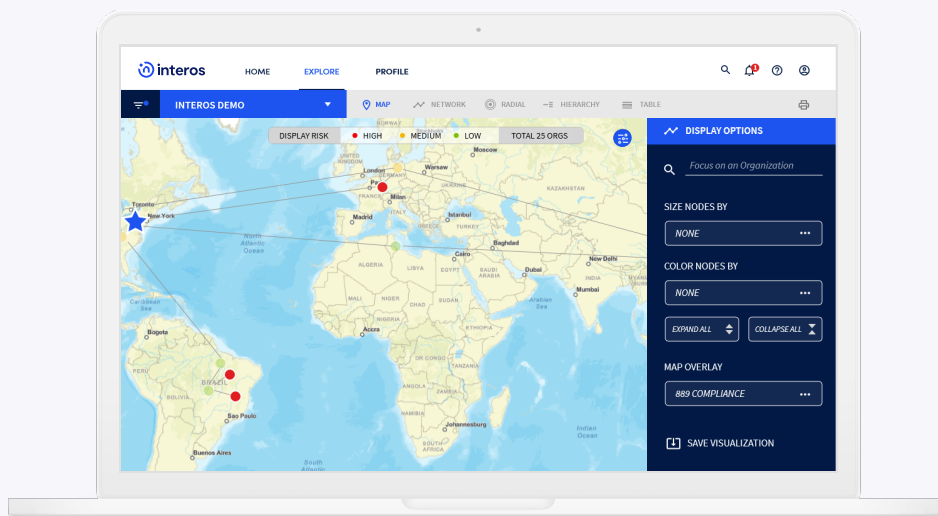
interos HOME EXPLORE PROFILE

INTEROS DEMO

MAP NETWORK RADIAL HIERARCHY TABLE

DISPLAY RISK HIGH MEDIUM LOW TOTAL 25 ORGS

DISPLAY OPTIONS

Focus on an Organization

SIZE NODES BY

NONE

COLOR NODES BY

NONE

EXPAND ALL COLLAPSE ALL

MAP OVERLAY

889 COMPLIANCE

SAVE VISUALIZATION

Toronto
New York
North Atlantic Ocean
London
Paris
Warsaw
Moscow
Milan
Madrid
Istanbul
Baghdad
Cairo
Dubai
New Delhi
ALGERIA
LIBYA
EGYPT
Caribbean Sea
Bogota
Accra
BRAZIL
BOLIVIA
Sao Paulo
Buenos Aires
Johannesburg
Indian Ocean